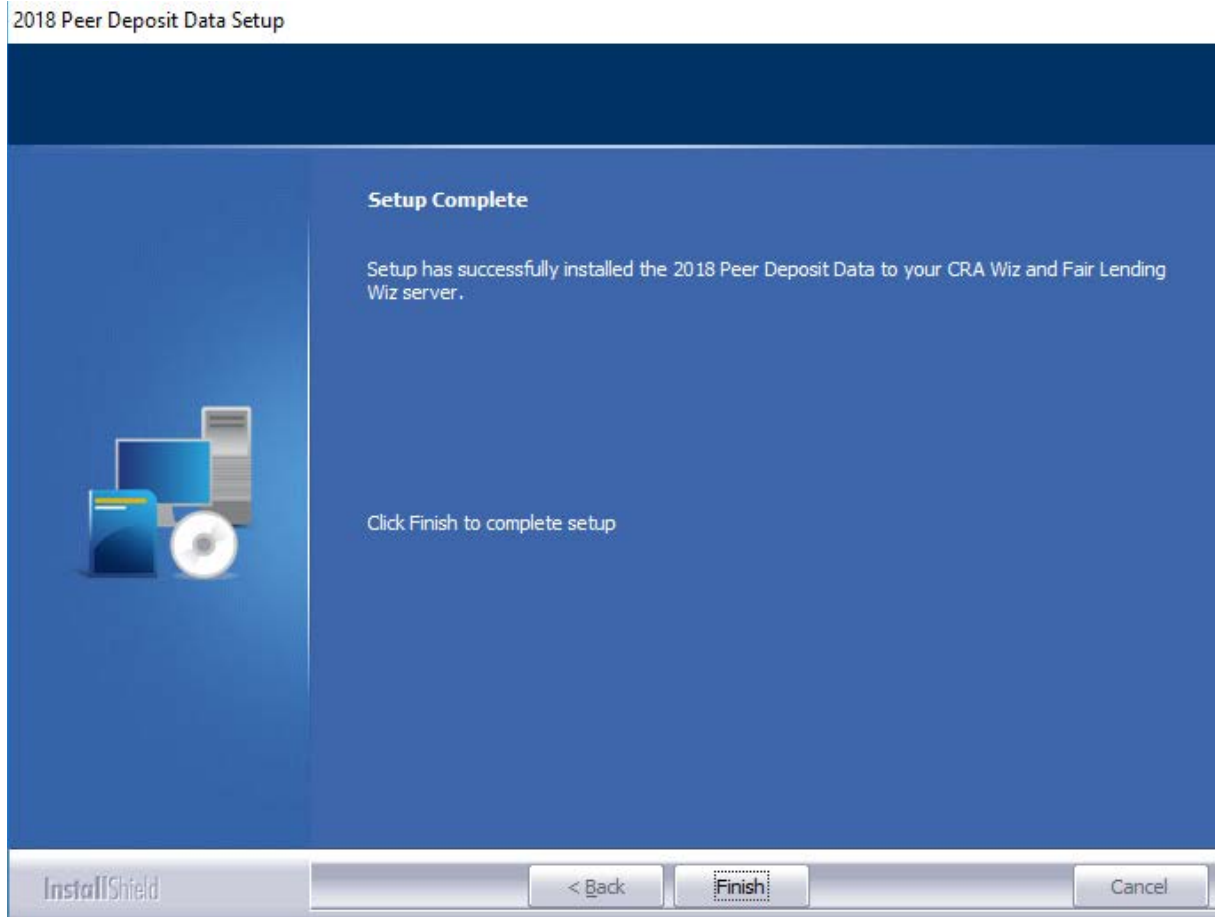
2018 Peer Deposit Data Setup

Setup Complete

Setup has successfully installed the 2018 Peer Deposit Data to your CRA Wiz and Fair Lending Wiz server.

Click Finish to complete setup

InstallShield

< Back

Finish

Cancel